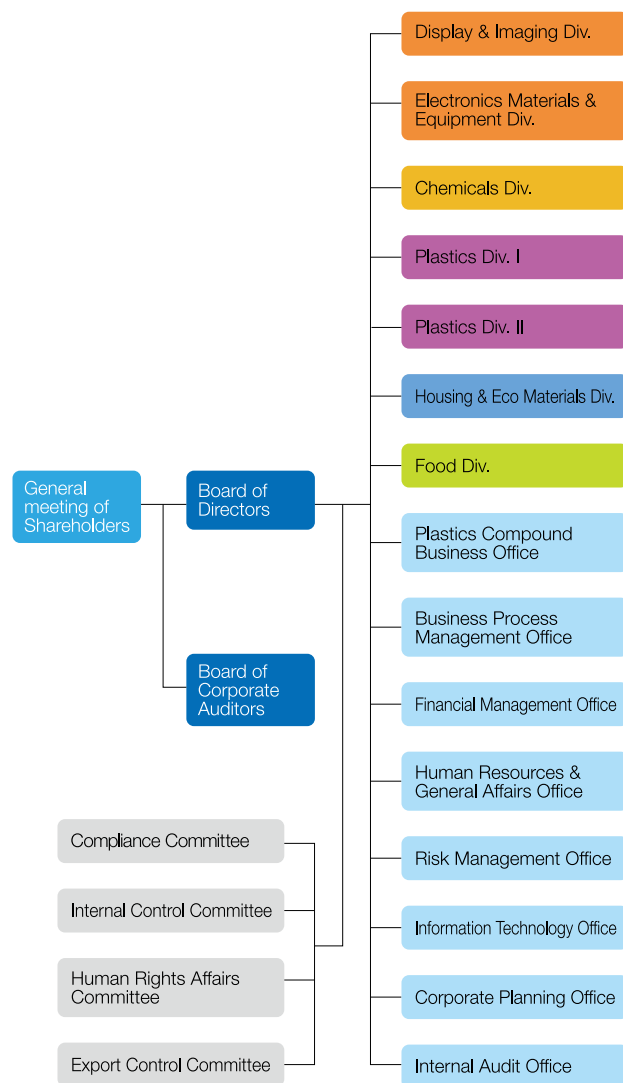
General meeting of Shareholders

Board of Directors

Board of Corporate Auditors

Display & Imaging Div.

Electronics Materials & Equipment Div.

Chemicals Div.

Plastics Div. I

Plastics Div. II

Housing & Eco Materials Div.

Food Div.

Plastics Compound Business Office

Business Process Management Office

Financial Management Office

Human Resources & General Affairs Office

Risk Management Office

Information Technology Office

Corporate Planning Office

Internal Audit Office

Compliance Committee

Internal Control Committee

Human Rights Affairs Committee

Export Control Committee